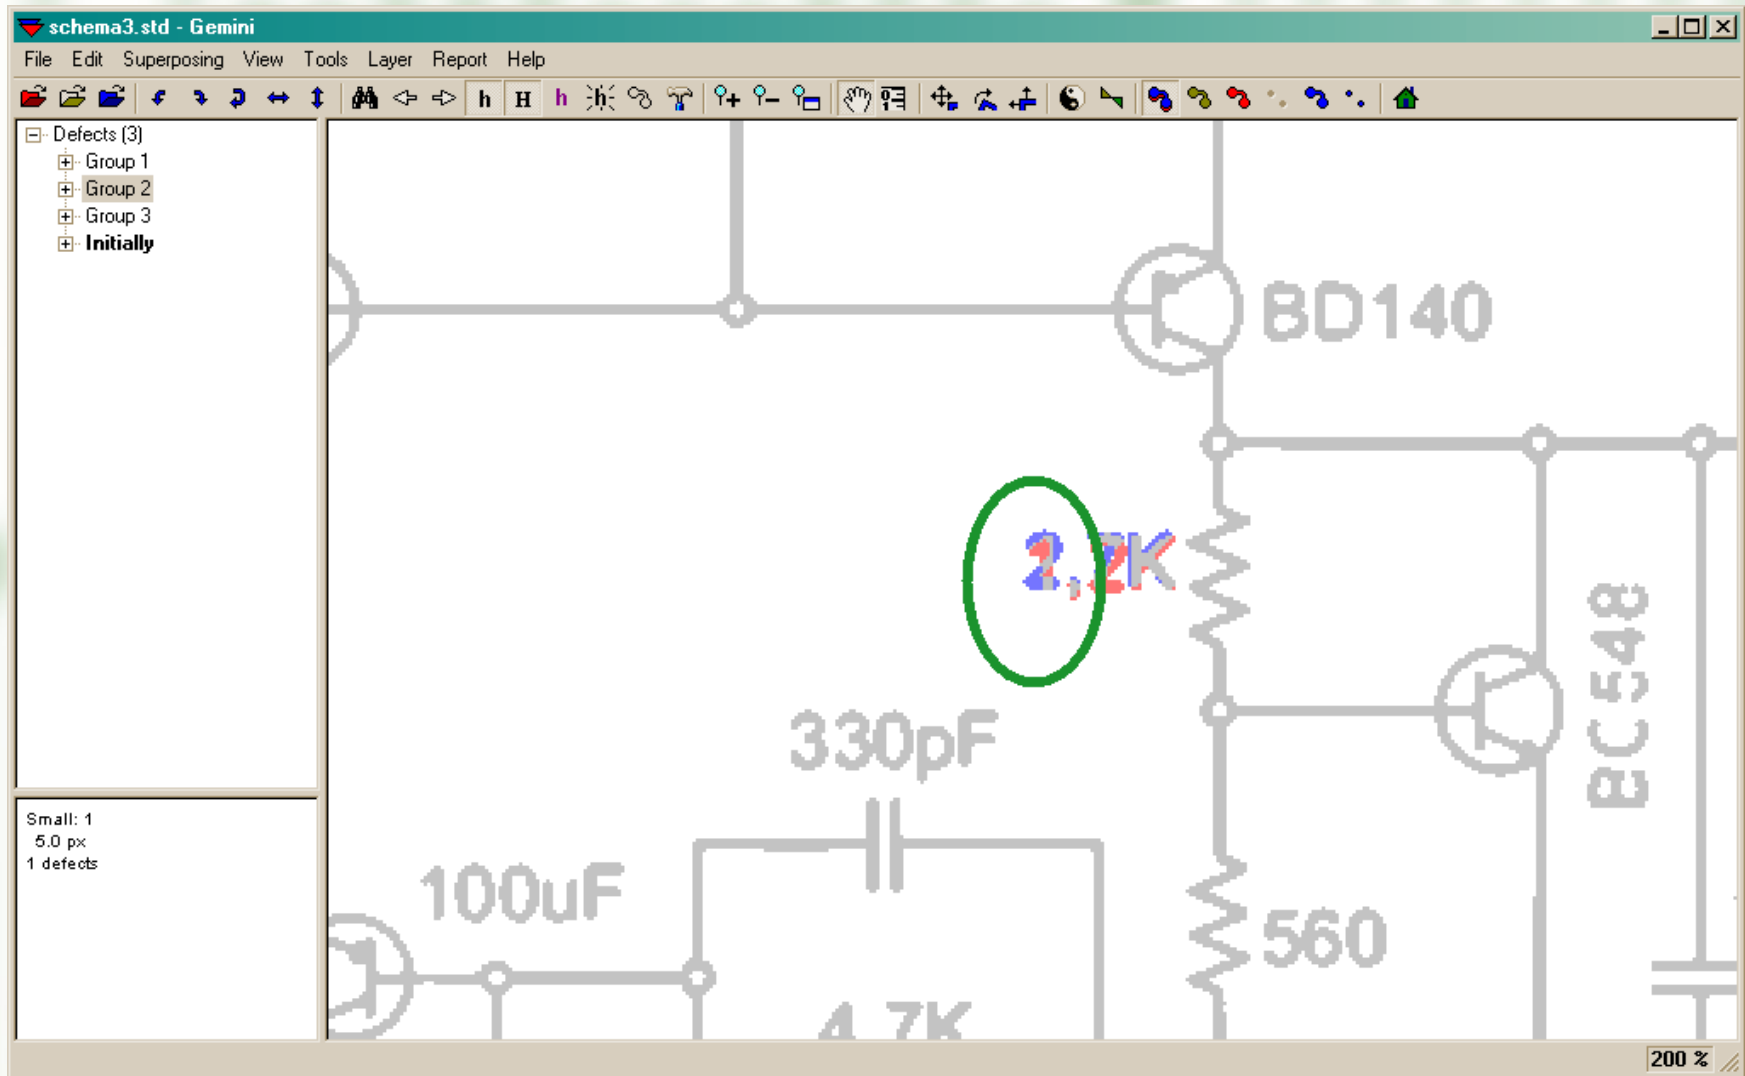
schema3.std - Gemini

File Edit Superposing View Tools Layer Report Help

h H h

Defects (3)
Group 1
Group 2
Group 3
Initially

Small: 1
5.0 px
1 defects

BD140

2,2K

BC548

330pF

100uF

560

4.7K

200 %